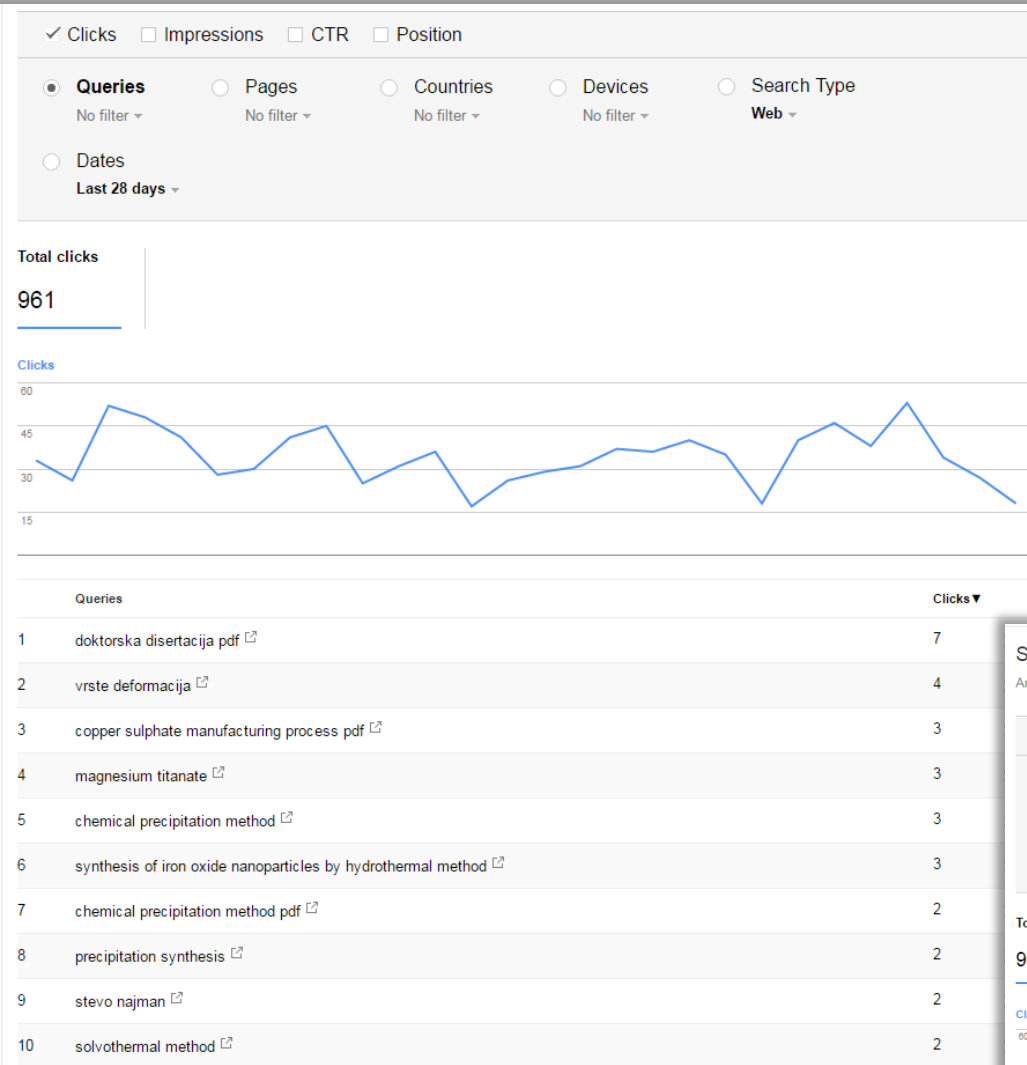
✓ Clicks ☐ Impressions ☐ CTR ☐ Position

Queries
No filter

Pages
No filter

Countries
No filter

Devices
No filter

Search Type
Web

Dates
Last 28 days

Total clicks
961

Clicks
60
45
30
15

| | Queries | Clicks▼ |
|---|---|---|
| 1 | doktorska disertacija pdf | 7 |
| 2 | vrste deformacija | 4 |
| 3 | copper sulphate manufacturing process pdf | 3 |
| 4 | magnesium titanate | 3 |
| 5 | chemical precipitation method | 3 |
| 6 | synthesis of iron oxide nanoparticles by hydrothermal method | 3 |
| 7 | chemical precipitation method pdf | 2 |
| 8 | precipitation synthesis | 2 |
| 9 | stevo najman | 2 |
| 10 | solvothermal method | 2 |

S
Ar
To
9
Cl
60